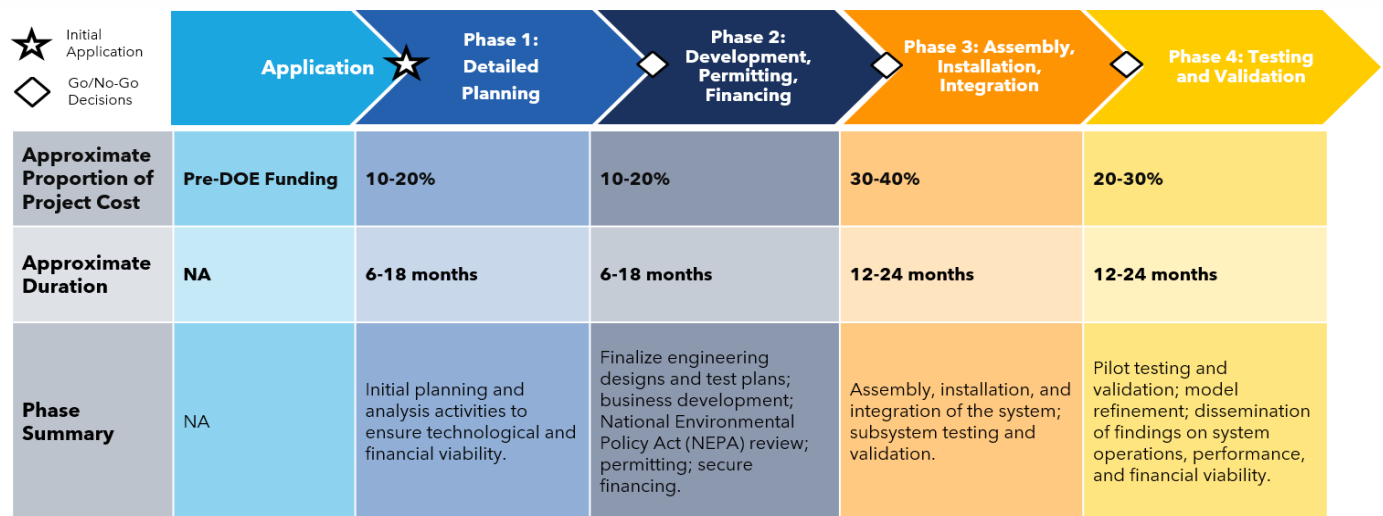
Initial Application

Go/No-Go Decisions

| | Application | Phase 1: Detailed Planning | Phase 2: Development, Permitting, Financing | Phase 3: Assembly, Installation, Integration | Phase 4: Testing and Validation |
|---|---|---|---|---|---|
| Approximate Proportion of Project Cost | Pre-DOE Funding | 10-20% | 10-20% | 30-40% | 20-30% |
| Approximate Duration | NA | 6-18 months | 6-18 months | 12-24 months | 12-24 months |
| Phase Summary | NA | Initial planning and analysis activities to ensure technological and financial viability. | Finalize engineering designs and test plans; business development; National Environmental Policy Act (NEPA) review; permitting; secure financing. | Assembly, installation, and integration of the system; subsystem testing and validation. | Pilot testing and validation; model refinement; dissemination of findings on system operations, performance, and financial viability. |